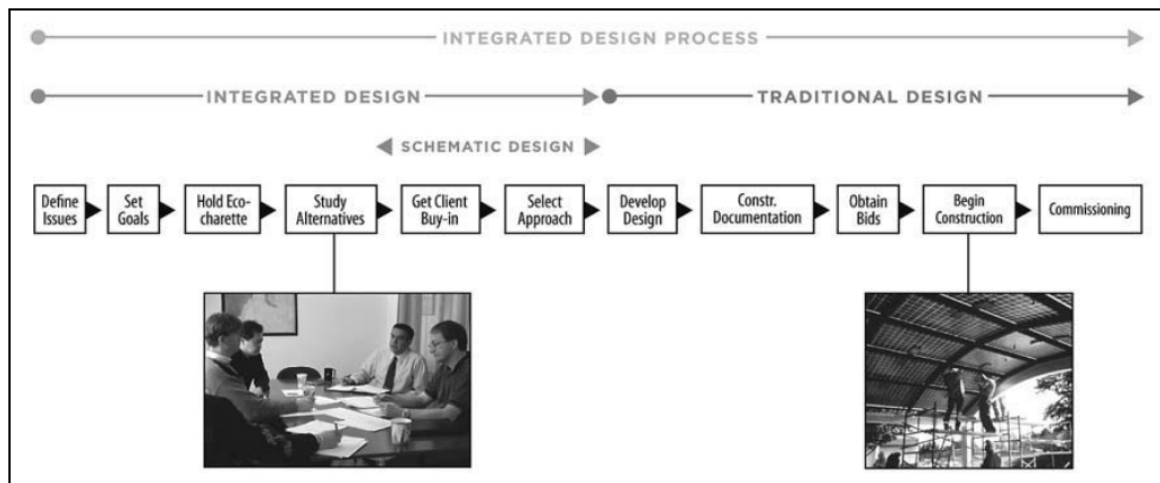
INTEGRATED DESIGN PROCESS

INTEGRATED DESIGN

TRADITIONAL DESIGN

SCHEMATIC DESIGN

Define Issues

Set Goals

Hold Eco-charette

Study Alternatives

Get Client Buy-in

Select Approach

Develop Design

Constr. Documentation

Obtain Bids

Begin Construction

Commissioning